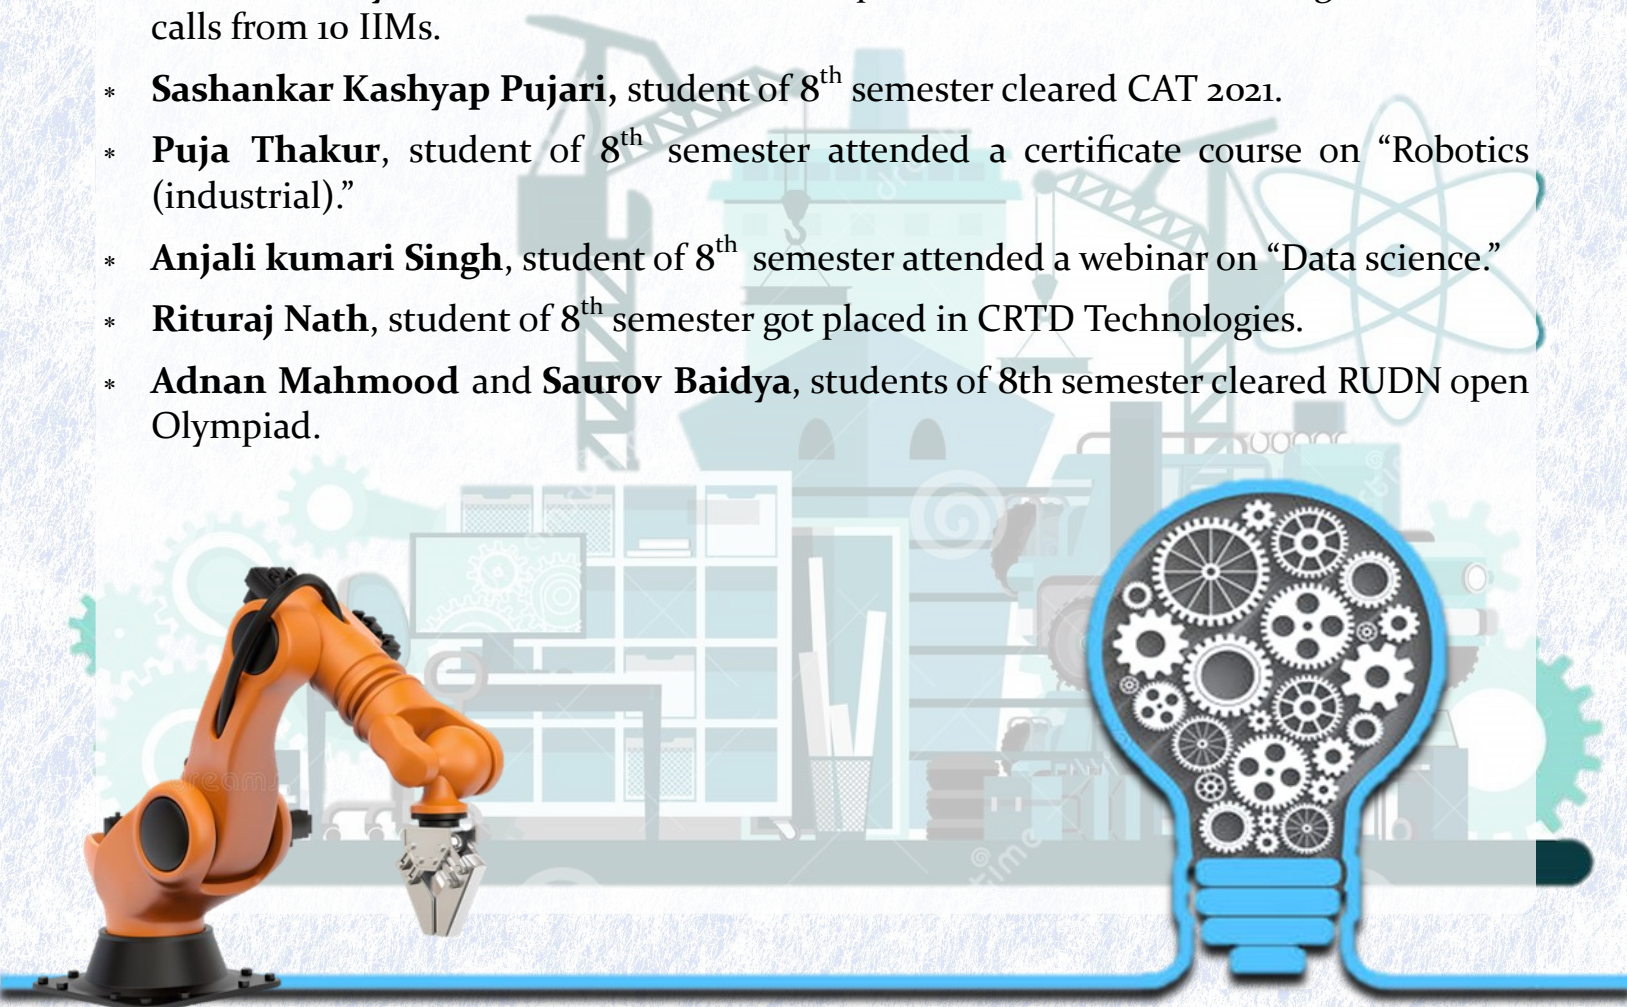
calls from 10 IIMs.

* **Sashankar Kashyap Pujari**, student of $8^{th}$ semester cleared CAT 2021.
* **Puja Thakur**, student of $8^{th}$ semester attended a certificate course on "Robotics (industrial)."
* **Anjali kumari Singh**, student of $8^{th}$ semester attended a webinar on "Data science."
* **Rituraj Nath**, student of $8^{th}$ semester got placed in CRTD Technologies.
* **Adnan Mahmood** and **Saurov Baidya**, students of 8th semester cleared RUDN open Olympiad.